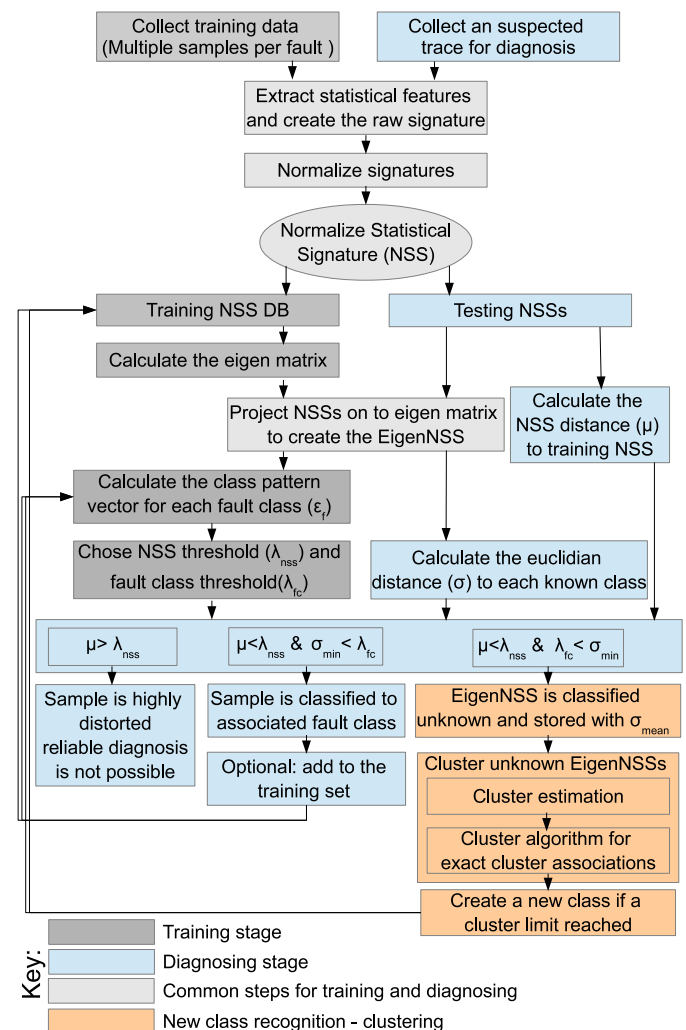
Collect training data (Multiple samples per fault )

Collect an suspected trace for diagnosis

Extract statistical features and create the raw signature

Normalize signatures

Normalize Statistical Signature (NSS)

Training NSS DB

Testing NSSs

Calculate the eigen matrix

Project NSSs on to eigen matrix to create the EigenNSS

Calculate the NSS distance (μ) to training NSS

Calculate the class pattern vector for each fault class ($\varepsilon_f$)

Chose NSS threshold ($\lambda_{nss}$) and fault class threshold($\lambda_{fc}$)

Calculate the euclidian distance (σ) to each known class

μ> $\lambda_{nss}$

μ<$\lambda_{nss}$ & $\sigma_{min}$ < $\lambda_{fc}$

μ<$\lambda_{nss}$ & $\lambda_{fc}$< $\sigma_{min}$

Sample is highly distorted reliable diagnosis is not possible

Sample is classified to associated fault class

EigenNSS is classified unknown and stored with $\sigma_{mean}$

Optional: add to the training set

Cluster unknown EigenNSSs

Cluster estimation

Cluster algorithm for exact cluster associations

Create a new class if a cluster limit reached

Key:

Training stage

Diagnosing stage

Common steps for training and diagnosing

New class recognition - clustering